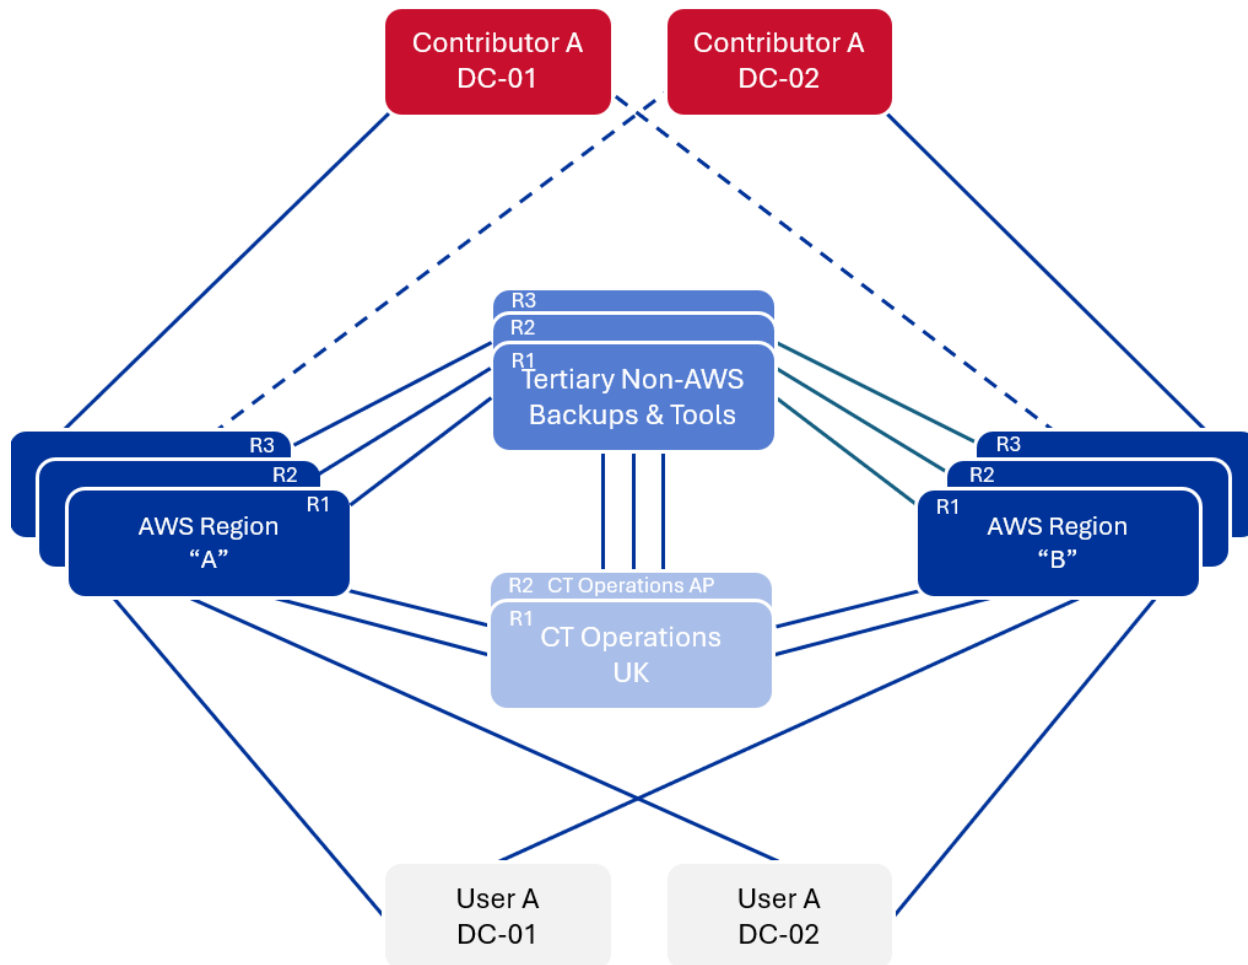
Contributor A
DC-01

Contributor A
DC-02

R3
R2
R1
Tertiary Non-AWS
Backups & Tools

R3
R2
R1
AWS Region
“A”

R3
R2
R1
AWS Region
“B”

R2 CT Operations AP
R1
CT Operations
UK

User A
DC-01

User A
DC-02